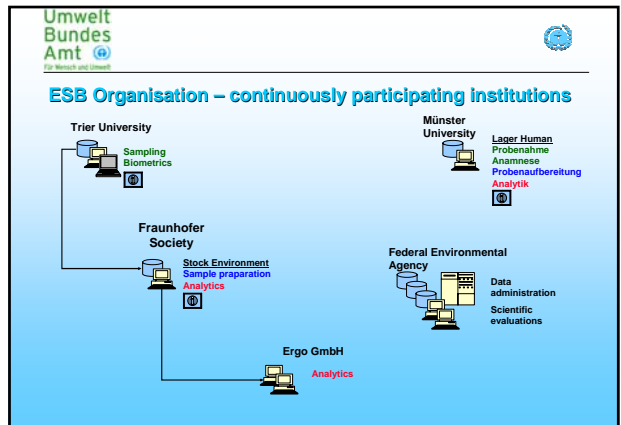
Umwelt Bundes Amt

Für Mensch und Umwelt

ESB Organisation – continuously participating institutions

Trier University

Sampling
Biometrics

Münster University

Lager Human
Probenahme
Anamnese
Probenaufbereitung
Analytik

Fraunhofer Society

Stock Environment
Sample praparation
Analytics

Federal Environmental Agency

Data administration
Scientific evaluations

Ergo GmbH

Analytics